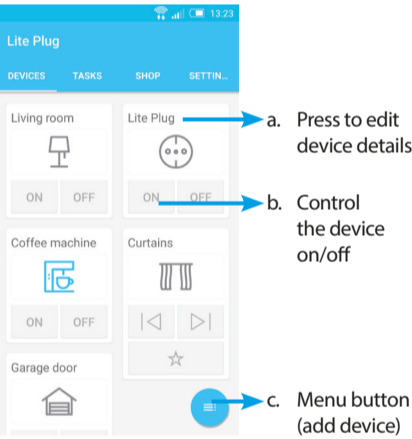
13:23

Lite Plug

DEVICES TASKS SHOP SETTIN...

Living room

ON OFF

Lite Plug

ON OFF

Coffee machine

ON OFF

Curtains

Garage door

a. Press to edit device details

b. Control the device on/off

c. Menu button (add device)